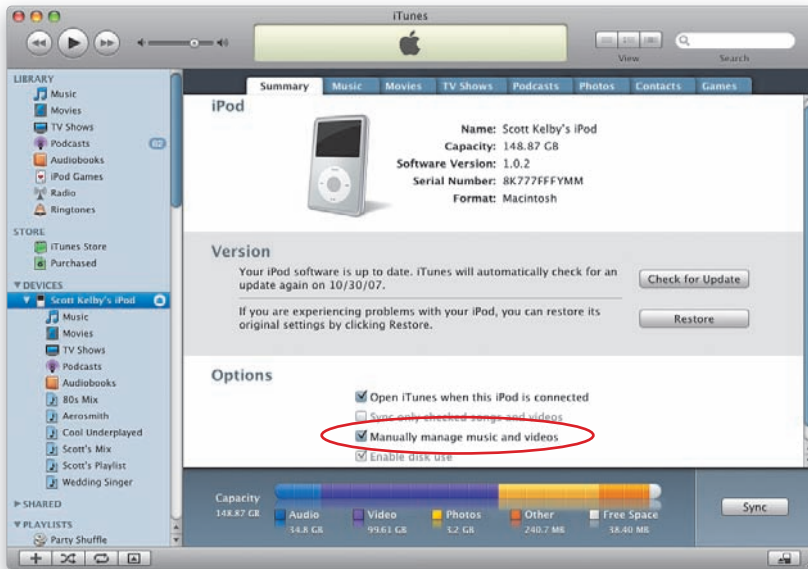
iTunes

View

Search

LIBRARY
Music
Movies
TV Shows
Podcasts
Audiobooks
iPod Games
Radio
Ringtones

STORE
iTunes Store
Purchased

DEVICES
Scott Kelby's iPod
Music
Movies
TV Shows
Podcasts
Audiobooks
80s Mix
Aerosmith
Cool Underplayed
Scott's Mix
Scott's Playlist
Wedding Singer

SHARED

PLAYLISTS
Party Shuffle

Summary | Music | Movies | TV Shows | Podcasts | Photos | Contacts | Games

iPod

Name: Scott Kelby's iPod
Capacity: 148.87 GB
Software Version: 1.0.2
Serial Number: 8K777FFFYMM
Format: Macintosh

Version

Your iPod software is up to date. iTunes will automatically check for an update again on 10/30/07.

Check for Update

If you are experiencing problems with your iPod, you can restore its original settings by clicking Restore.

Restore

Options

Open iTunes when this iPod is connected
Sync only checked songs and videos
Manually manage music and videos
Enable disk use

Capacity
148.87 GB

Audio
34.8 GB
Video
99.61 GB
Photos
3.2 GB
Other
240.7 MB
Free Space
38.40 MB

Sync